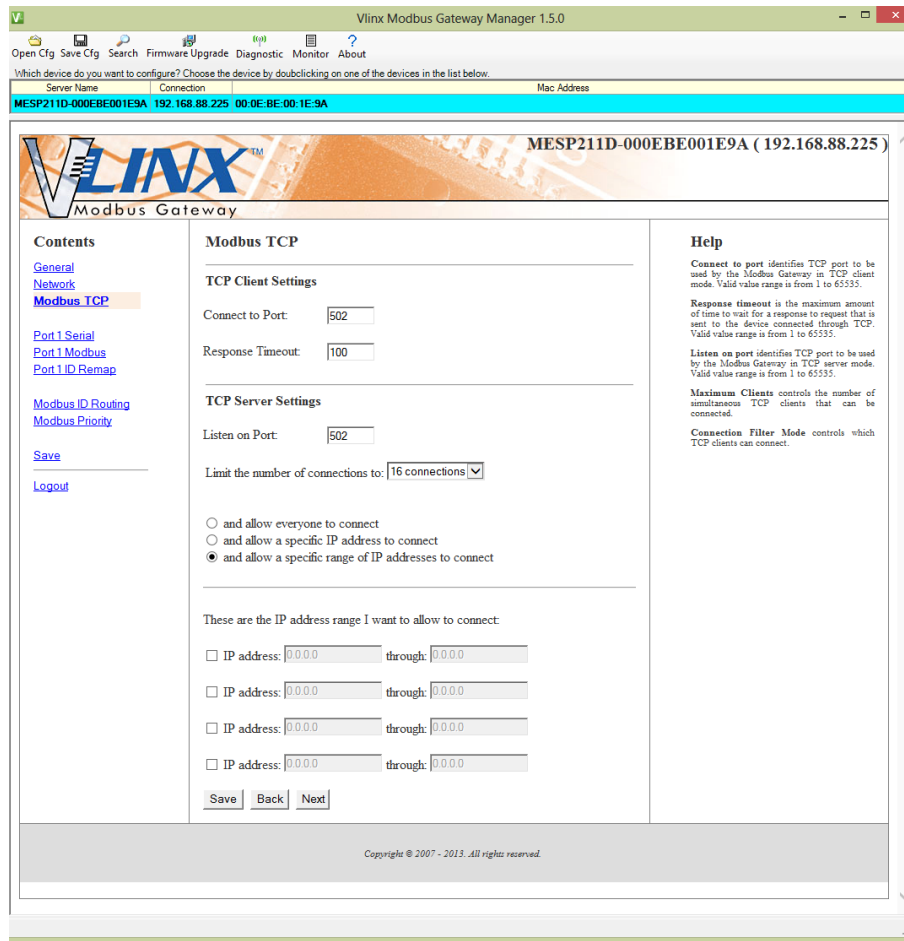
Vlinx Modbus Gateway Manager 1.5.0

Open Cfg Save Cfg Search Firmware Upgrade Diagnostic Monitor About

Which device do you want to configure? Choose the device by doubclicking on one of the devices in the list below.

| Server Name | Connection | Mac Address |
|---|---|---|
| MESP211D-000EBE001E9A | 192.168.88.225 | 00:0E:BE:00:1E:9A |

VLINX™ Modbus Gateway

MESP211D-000EBE001E9A ( 192.168.88.225 )

Contents

General
Network
Modbus TCP

Port 1 Serial
Port 1 Modbus
Port 1 ID Remap

Modbus ID Routing
Modbus Priority

Save

Logout

Modbus TCP

TCP Client Settings

Connect to Port: 502

Response Timeout: 100

TCP Server Settings

Listen on Port: 502

Limit the number of connections to: 16 connections

and allow everyone to connect
and allow a specific IP address to connect
and allow a specific range of IP addresses to connect

These are the IP address range I want to allow to connect:

IP address: 0.0.0.0 through: 0.0.0.0

IP address: 0.0.0.0 through: 0.0.0.0

IP address: 0.0.0.0 through: 0.0.0.0

IP address: 0.0.0.0 through: 0.0.0.0

Save Back Next

Help

Connect to port identifies TCP port to be used by the Modbus Gateway in TCP client mode. Valid value range is from 1 to 65535.

Response timeout is the maximum amount of time to wait for a response to request that is sent to the device connected through TCP. Valid value range is from 1 to 65535.

Listen on port identifies TCP port to be used by the Modbus Gateway in TCP server mode. Valid value range is from 1 to 65535.

Maximum Clients controls the number of simultaneous TCP clients that can be connected.

Connection Filter Mode controls which TCP clients can connect.

Copyright © 2007 - 2013. All rights reserved.